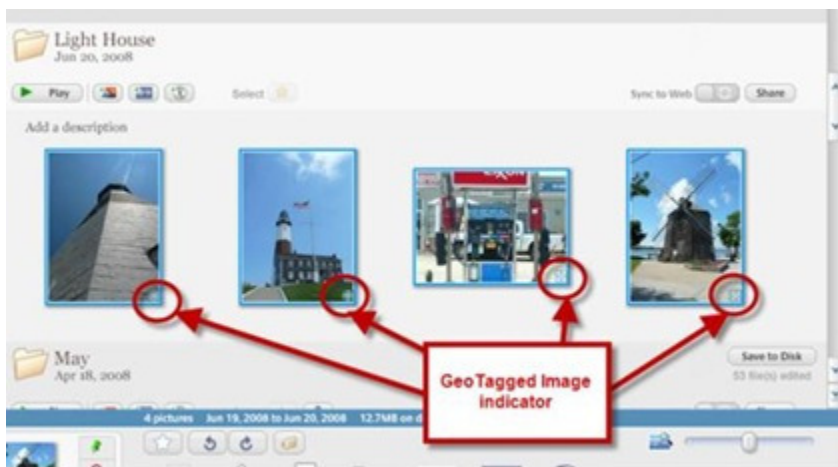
Light House
Jun 20, 2008

Play

Select

Sync to Web

Share

Add a description

May
Apr 18, 2008

Save to Disk

53 file(s) edited

GeoTagged Image indicator

4 pictures Jun 19, 2008 to Jun 20, 2008 12.7MB on d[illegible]